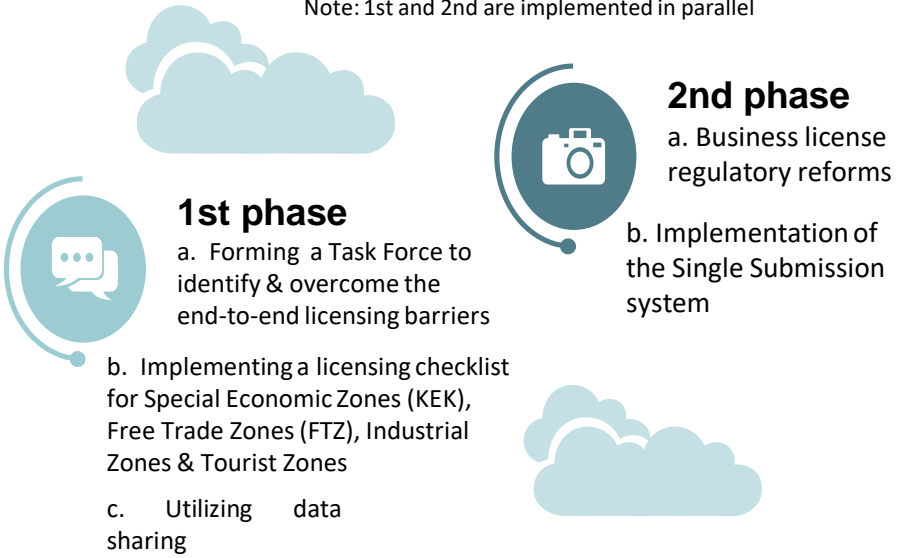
Note: 1st and 2nd are implemented in parallel

2nd phase

a. Business license regulatory reforms

b. Implementation of the Single Submission system

1st phase

a. Forming a Task Force to identify & overcome the end-to-end licensing barriers

b. Implementing a licensing checklist for Special Economic Zones (KEK), Free Trade Zones (FTZ), Industrial Zones & Tourist Zones

c. Utilizing data sharing